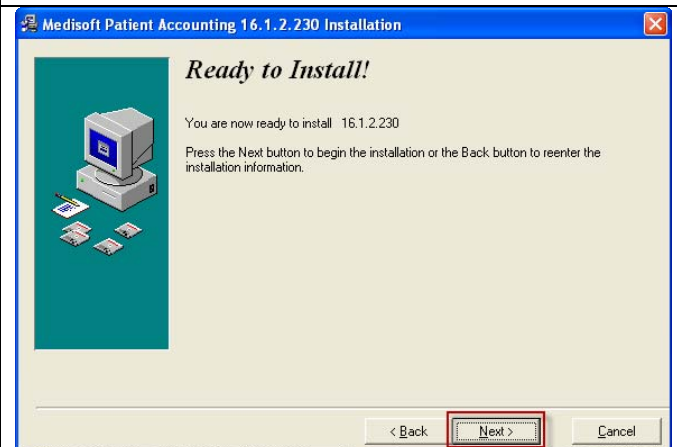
Medisoft Patient Accounting 16.1.2.230 Installation

Ready to Install!

You are now ready to install 16.1.2.230

Press the Next button to begin the installation or the Back button to reenter the installation information.

< Back

Next >

Cancel